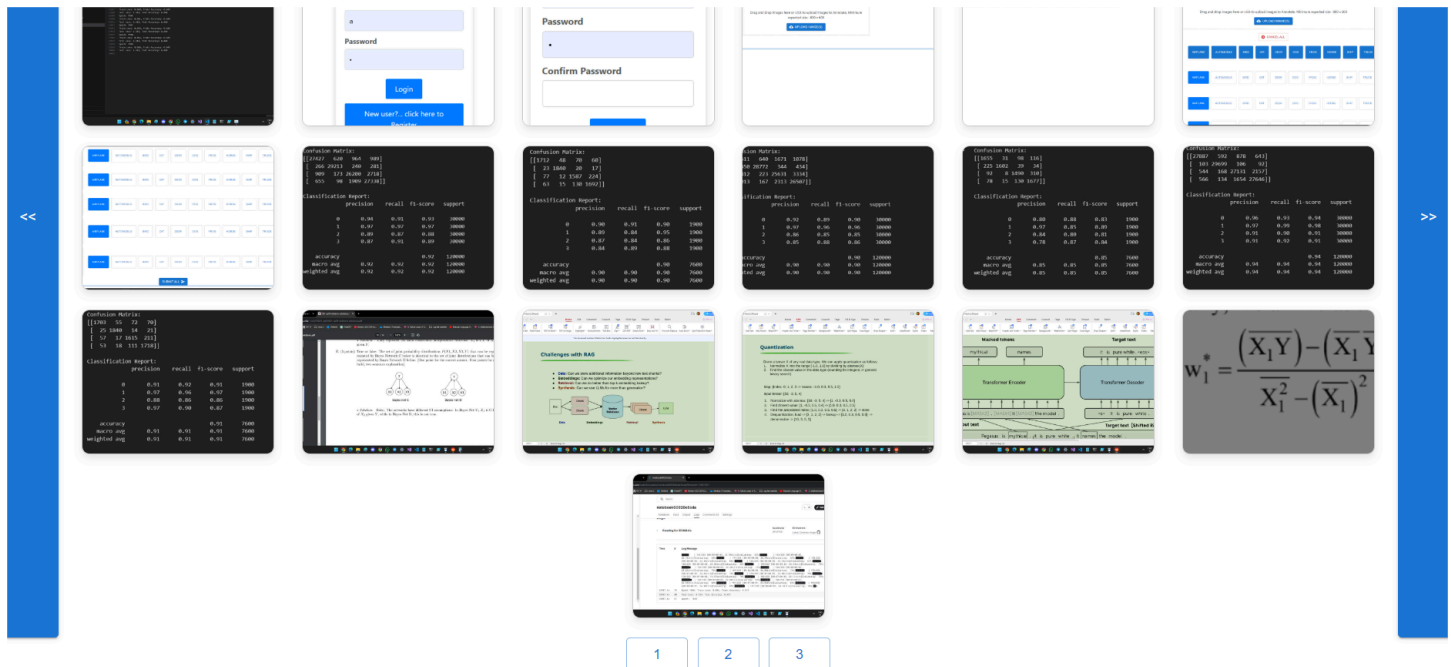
<<

>>

Password

Login

New user?.. click here to Register

Password

Confirm Password

Confusion Matrix:
[[27427 620 964 989]
[ 266 29213 240 281]
[ 909 173 26200 2718]
[ 655 98 1909 27338]]

Classification Report:

| | precision | recall | f1-score | support |
|---|---|---|---|---|
| 0 | 0.94 | 0.91 | 0.93 | 30000 |
| 1 | 0.97 | 0.97 | 0.97 | 30000 |
| 2 | 0.89 | 0.87 | 0.88 | 30000 |
| 3 | 0.87 | 0.91 | 0.89 | 30000 |
| accuracy | | | 0.92 | 120000 |
| macro avg | 0.92 | 0.92 | 0.92 | 120000 |
| weighted avg | 0.92 | 0.92 | 0.92 | 120000 |

Confusion Matrix:
[[1712 48 70 60]
[ 23 1840 20 17]
[ 77 12 1587 224]
[ 63 15 130 1692]]

Classification Report:

| | precision | recall | f1-score | support |
|---|---|---|---|---|
| 0 | 0.90 | 0.91 | 0.90 | 1900 |
| 1 | 0.89 | 0.84 | 0.95 | 1900 |
| 2 | 0.87 | 0.84 | 0.86 | 1900 |
| 3 | 0.84 | 0.89 | 0.88 | 1900 |
| accuracy | | | 0.90 | 7600 |
| macro avg | 0.90 | 0.90 | 0.90 | 7600 |
| weighted avg | 0.90 | 0.90 | 0.90 | 7600 |

Confusion Matrix:
[[1655 31 98 116]
[ 223 1602 39 24]
[ 92 8 1490 310]
[ 78 15 130 1677]]

Classification Report:

| | precision | recall | f1-score | support |
|---|---|---|---|---|
| 0 | 0.88 | 0.88 | 0.83 | 1900 |
| 1 | 0.97 | 0.85 | 0.89 | 1900 |
| 2 | 0.84 | 0.80 | 0.81 | 1900 |
| 3 | 0.78 | 0.87 | 0.84 | 1900 |
| accuracy | | | 0.85 | 7600 |
| macro avg | 0.85 | 0.85 | 0.85 | 7600 |
| weighted avg | 0.85 | 0.85 | 0.85 | 7600 |

Confusion Matrix:
[[27887 592 878 643]
[ 103 29699 306 92]
[ 544 168 27131 2157]
[ 566 134 1654 27646]]

Classification Report:

| | precision | recall | f1-score | support |
|---|---|---|---|---|
| 0 | 0.96 | 0.93 | 0.94 | 30000 |
| 1 | 0.97 | 0.99 | 0.98 | 30000 |
| 2 | 0.91 | 0.90 | 0.91 | 30000 |
| 3 | 0.91 | 0.92 | 0.91 | 30000 |
| accuracy | | | 0.94 | 120000 |
| macro avg | 0.94 | 0.94 | 0.94 | 120000 |
| weighted avg | 0.94 | 0.94 | 0.94 | 120000 |

Confusion Matrix:
[[1703 55 72 70]
[ 25 1840 14 21]
[ 57 17 1615 211]
[ 53 18 111 1718]]

Classification Report:

| | precision | recall | f1-score | support |
|---|---|---|---|---|
| 0 | 0.91 | 0.92 | 0.91 | 1900 |
| 1 | 0.97 | 0.96 | 0.97 | 1900 |
| 2 | 0.88 | 0.86 | 0.86 | 1900 |
| 3 | 0.97 | 0.90 | 0.90 | 1900 |
| accuracy | | | 0.91 | 7600 |
| macro avg | 0.91 | 0.91 | 0.91 | 7600 |
| weighted avg | 0.91 | 0.91 | 0.91 | 7600 |

Challenges with RAG

Quantization

Masked tokens

Target text

Transformer Encoder

Transformer Decoder

$w_1^* = \frac{(\overline{X_1 Y}) - (\overline{X_1} \overline{Y}}{\overline{X_1^2} - (\overline{X_1})^2}$

1 2 3